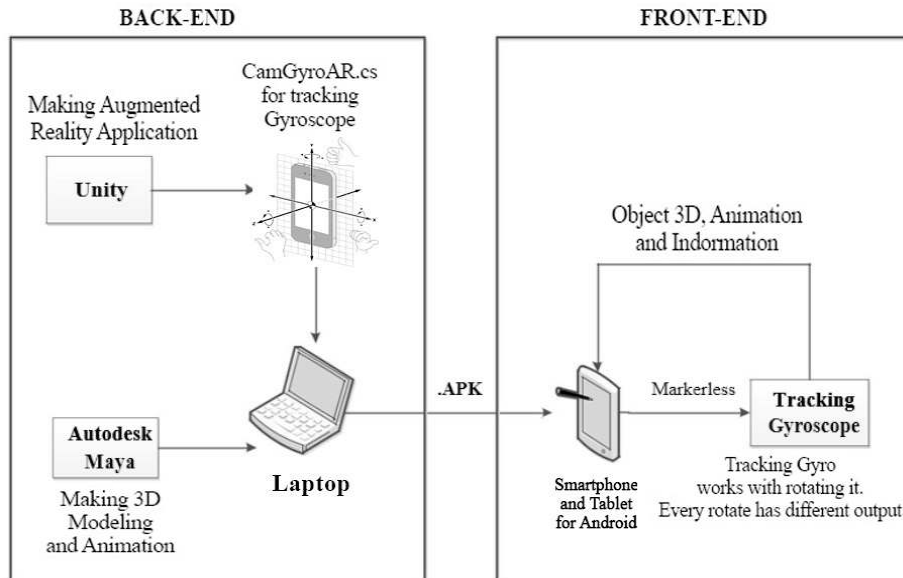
BACK-END

FRONT-END

Making Augmented Reality Application

CamGyroAR.cs for tracking Gyroscope

Unity

Autodesk Maya

Making 3D Modeling and Animation

Laptop

.APK

Object 3D, Animation and Indormation

Markerless

Tracking Gyroscope

Smartphone and Tablet for Android

Tracking Gyro works with rotating it. Every rotate has different output